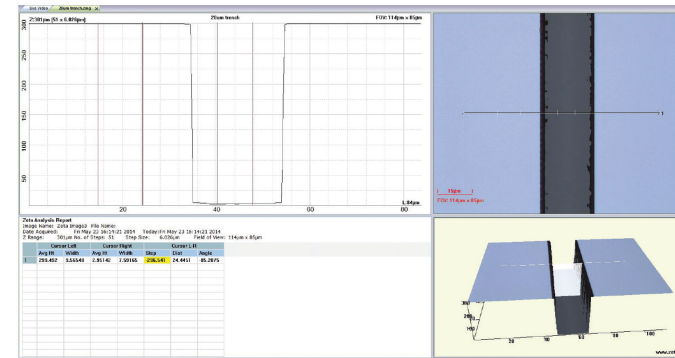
Live Video | 25um trench.zmg

Z:301µm (51 x 6.026µm)

25um trench

FOV: 114µm x 85µm

300
250
200
150
100
50

20
40
60
80

L 84µm

15µm
FOV: 114µm x 85µm

Zeta Analysis Report
Image Name: Zeta Image2 File Name:
Date Acquired: Fri May 23 16:14:21 2014 Today:Fri May 23 16:14:23 2014
Z Range: 301µm No. of Steps: 51 Step Size: 6.026µm Field of View: 114µm x 85µm

| | Cursor Left | | Cursor Right | | Cursor L-R | | |
|---|---|---|---|---|---|---|---|
| | Avg Ht | Width | Avg Ht | Width | Step | Dist | Angle |
| 1 | 295.492 | 3.56548 | 2.95142 | 7.50165 | 290.541 | 24.4451 | 85.2075 |

300
200
100
20
40
60
80
100

www.zeta